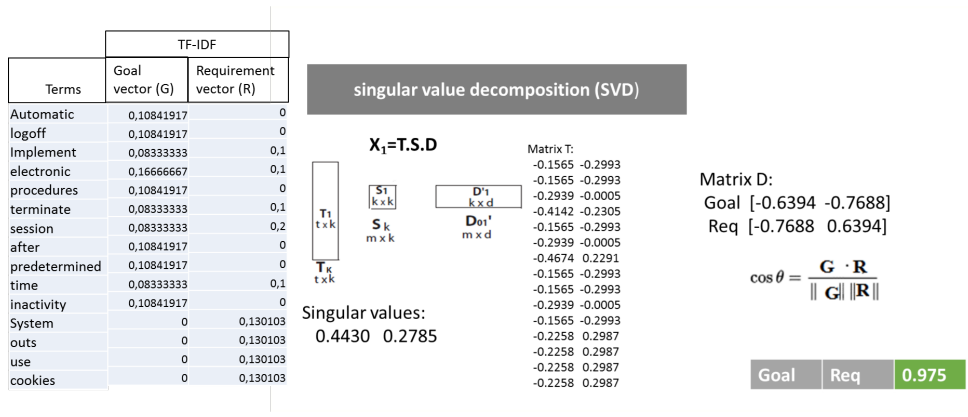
| Terms | TF-IDF Goal vector (G) | TF-IDF Requirement vector (R) |
|---|---|---|
| Automatic | 0,10841917 | 0 |
| logoff | 0,10841917 | 0 |
| Implement | 0,08333333 | 0,1 |
| electronic | 0,16666667 | 0,1 |
| procedures | 0,10841917 | 0 |
| terminate | 0,08333333 | 0,1 |
| session | 0,08333333 | 0,2 |
| after | 0,10841917 | 0 |
| predetermined | 0,10841917 | 0 |
| time | 0,08333333 | 0,1 |
| inactivity | 0,10841917 | 0 |
| System | 0 | 0,130103 |
| outs | 0 | 0,130103 |
| use | 0 | 0,130103 |
| cookies | 0 | 0,130103 |

singular value decomposition (SVD)

$X_1$=T.S.D

$T_1$ t x k

$S_1$ k x k

$D'_1$ k x d

$S_k$ m x k

$D_{01}'$ m x d

$T_K$ t x k

Singular values:
0.4430 0.2785

Matrix T:
-0.1565 -0.2993
-0.1565 -0.2993
-0.2939 -0.0005
-0.4142 -0.2305
-0.1565 -0.2993
-0.2939 -0.0005
-0.4674 0.2291
-0.1565 -0.2993
-0.1565 -0.2993
-0.2939 -0.0005
-0.1565 -0.2993
-0.2258 0.2987
-0.2258 0.2987
-0.2258 0.2987
-0.2258 0.2987

Matrix D:
Goal [-0.6394 -0.7688]
Req [-0.7688 0.6394]

$\cos\theta = \frac{\mathbf{G} \cdot \mathbf{R}}{\|\mathbf{G}\| \|\mathbf{R}\|}$

| Goal | Req | 0.975 |
|---|---|---|